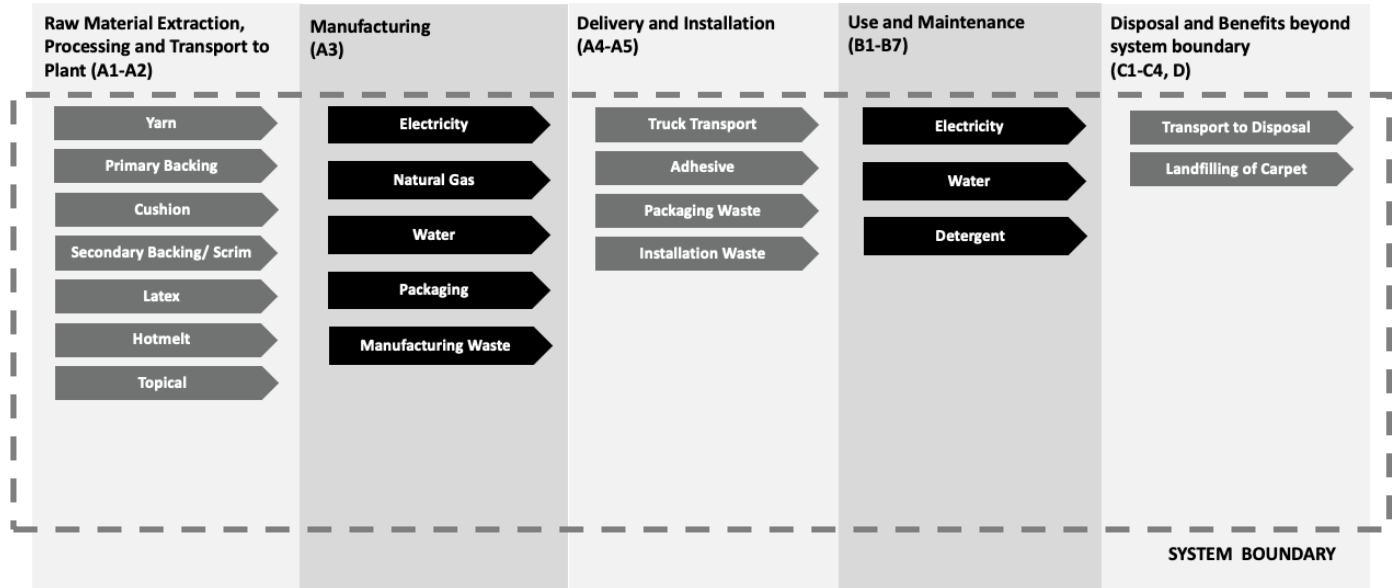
Raw Material Extraction, Processing and Transport to Plant (A1-A2)

Yarn
Primary Backing
Cushion
Secondary Backing/ Scrim
Latex
Hotmelt
Topical

Manufacturing (A3)

Electricity
Natural Gas
Water
Packaging
Manufacturing Waste

Delivery and Installation (A4-A5)

Truck Transport
Adhesive
Packaging Waste
Installation Waste

Use and Maintenance (B1-B7)

Electricity
Water
Detergent

Disposal and Benefits beyond system boundary (C1-C4, D)

Transport to Disposal
Landfilling of Carpet

SYSTEM BOUNDARY